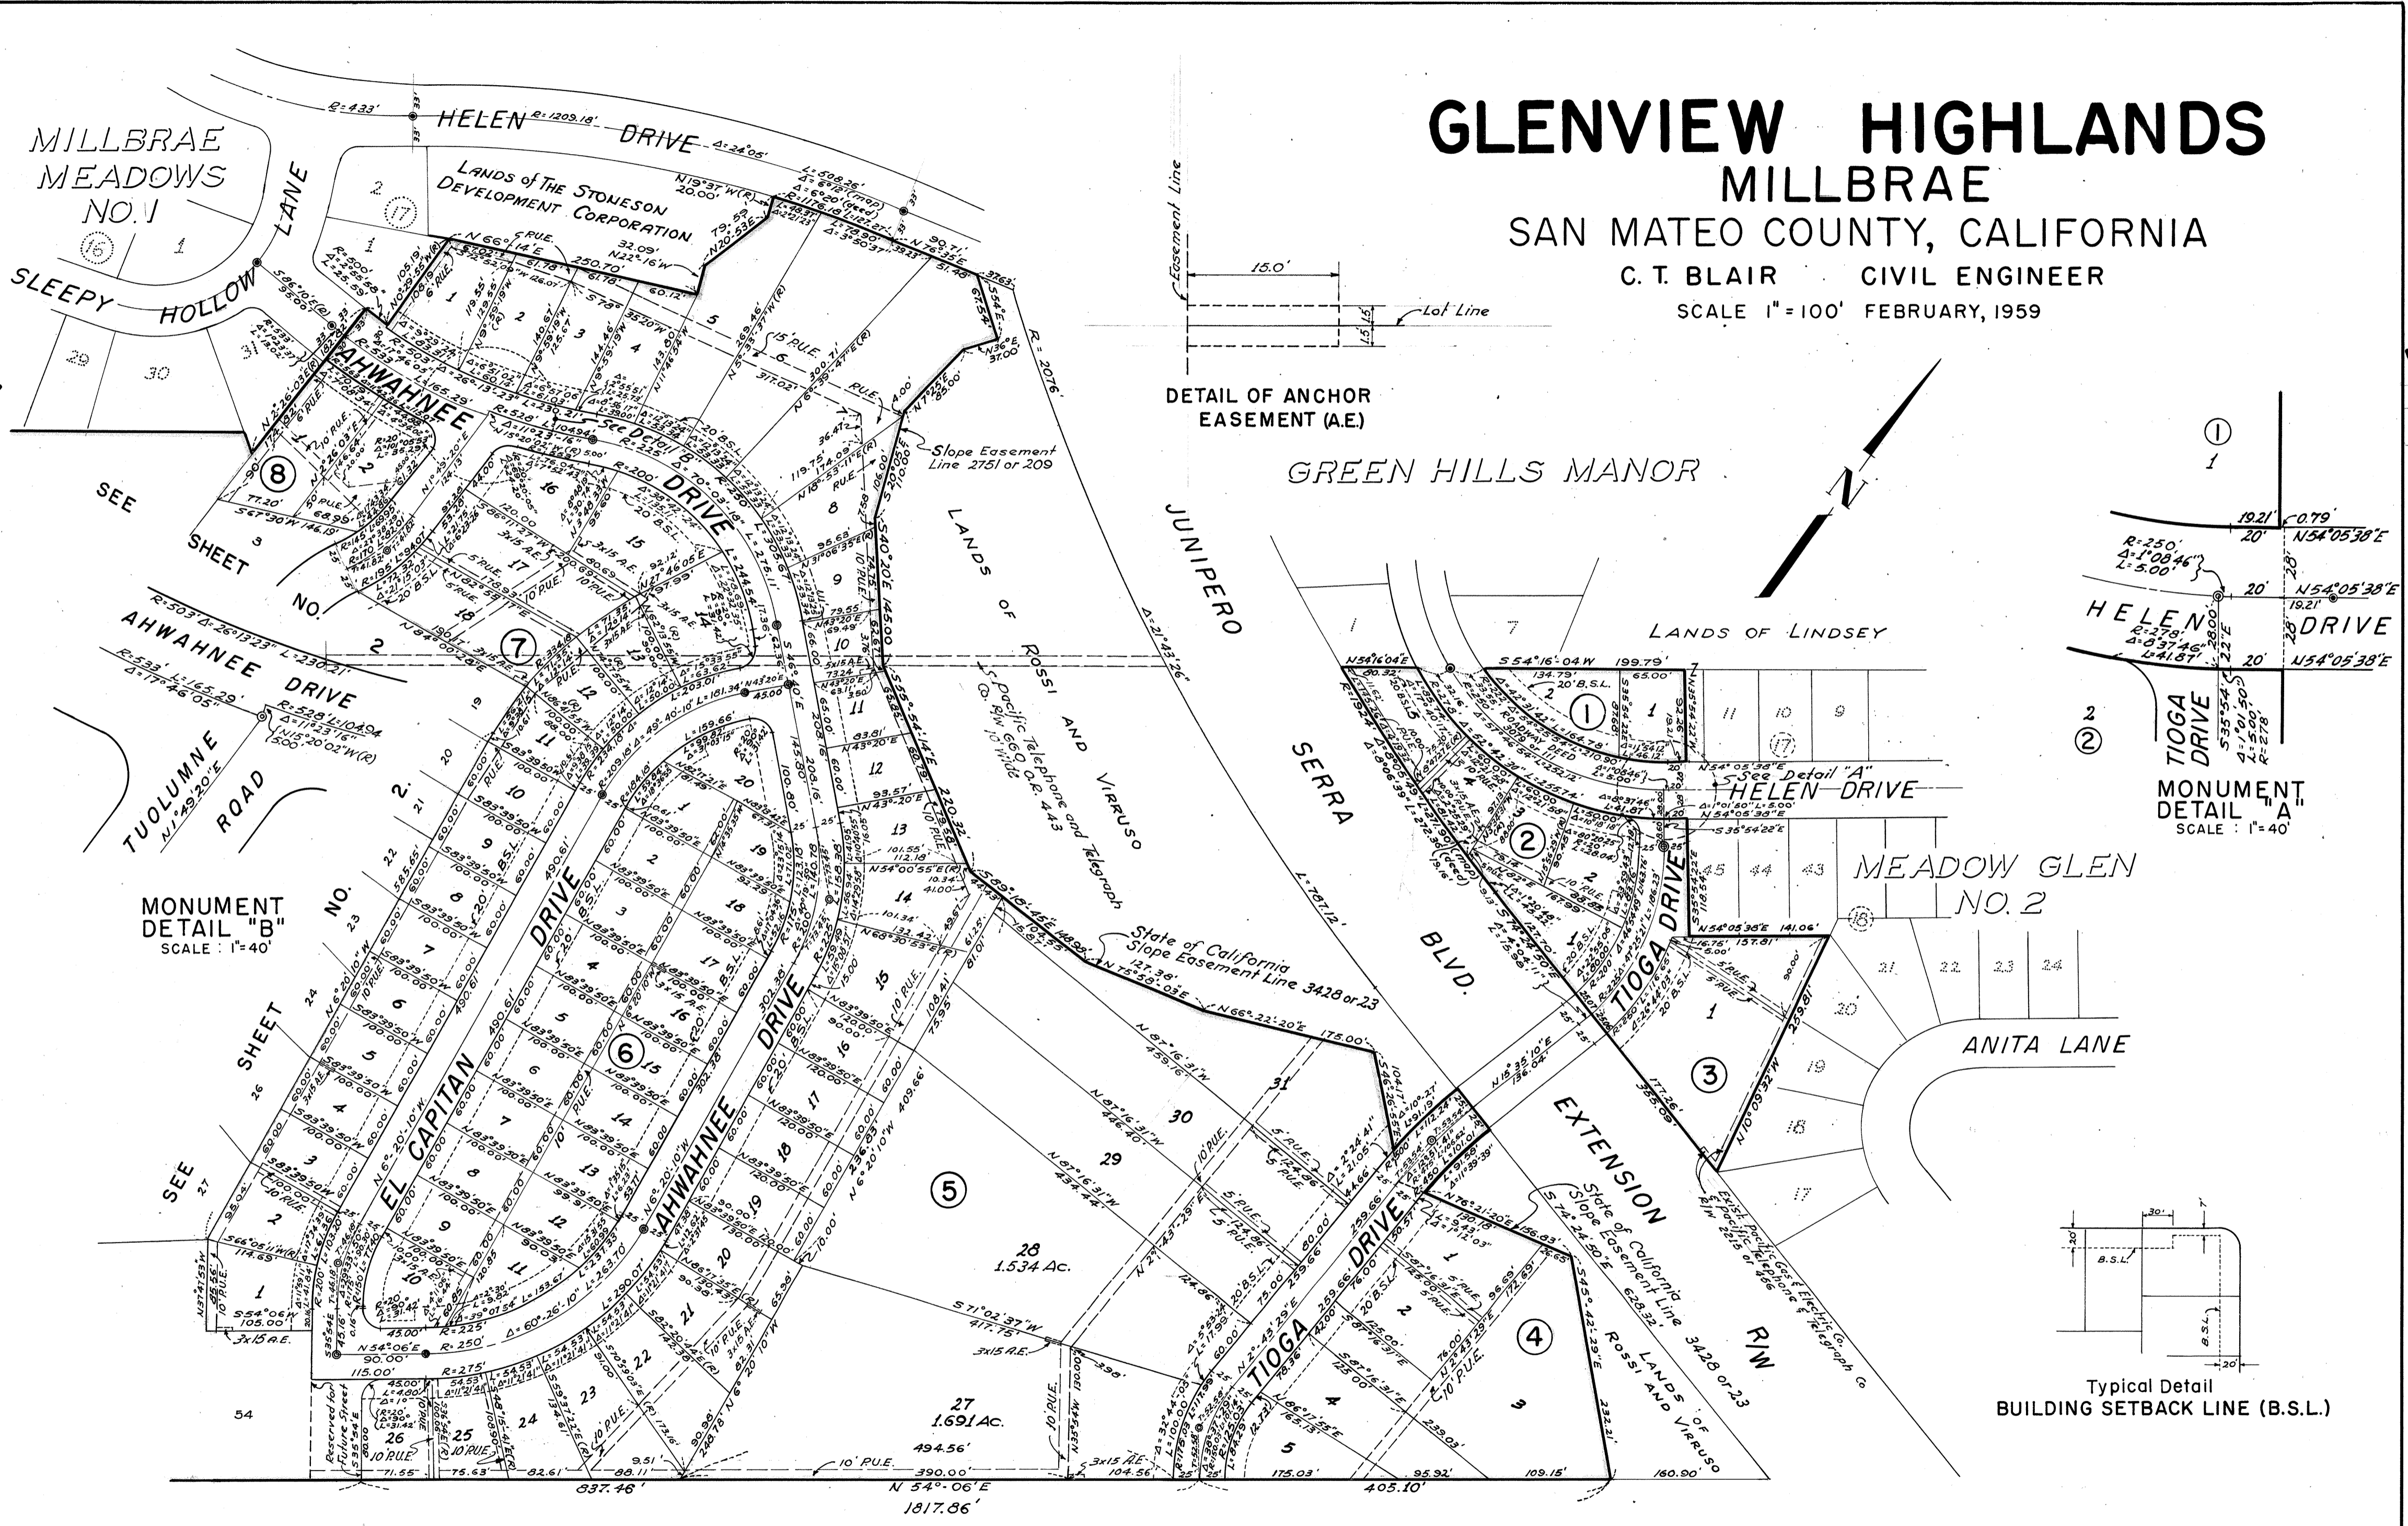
GLENVIEW HIGHLANDS
MILLBRAE
SAN MATEO COUNTY, CALIFORNIA
C. T. BLAIR CIVIL ENGINEER
SCALE 1" = 100' FEBRUARY, 1959

MILLBRAE MEADOWS NO. 1

SLEEPY HOLLOW LANE

HELEN DRIVE

Lands of The Stoneson Development Corporation

DETAIL OF ANCHOR EASEMENT (A.E.)

Easement Line
15.0'
Lot Line

GREEN HILLS MANOR

LANDS OF LINDSEY

JUNIPERO SERRA BLVD. EXTENSION

LANDS OF ROSSI AND VIRRUSO

Pacific Telephone and Telegraph Co. R/W

Slope Easement Line 2751 or 209

State of California Slope Easement Line 3428 or 23

State of California Slope Easement Line 3428 or 23

Lands of Rossi and Virruso

Exist. Pacific Gas & Electric Co. & Pacific Telephone & Telegraph Co. R/W

AHWAHNEE DRIVE

EL CAPITAN DRIVE

TIOGA DRIVE

TUOLUMNE ROAD

SEE SHEET NO. 2

MONUMENT DETAIL "B"
SCALE : 1" = 40'

MEADOW GLEN NO. 2

ANITA LANE

HELEN DRIVE

See Detail "A"

MONUMENT DETAIL "A"
SCALE : 1" = 40'

Typical Detail
BUILDING SETBACK LINE (B.S.L.)

28
1.534 Ac.

27
1.691 Ac.

Reserved for Future Street

N 54°-06'E
1817.86'
837.46'
405.10'
390.00'
494.56'